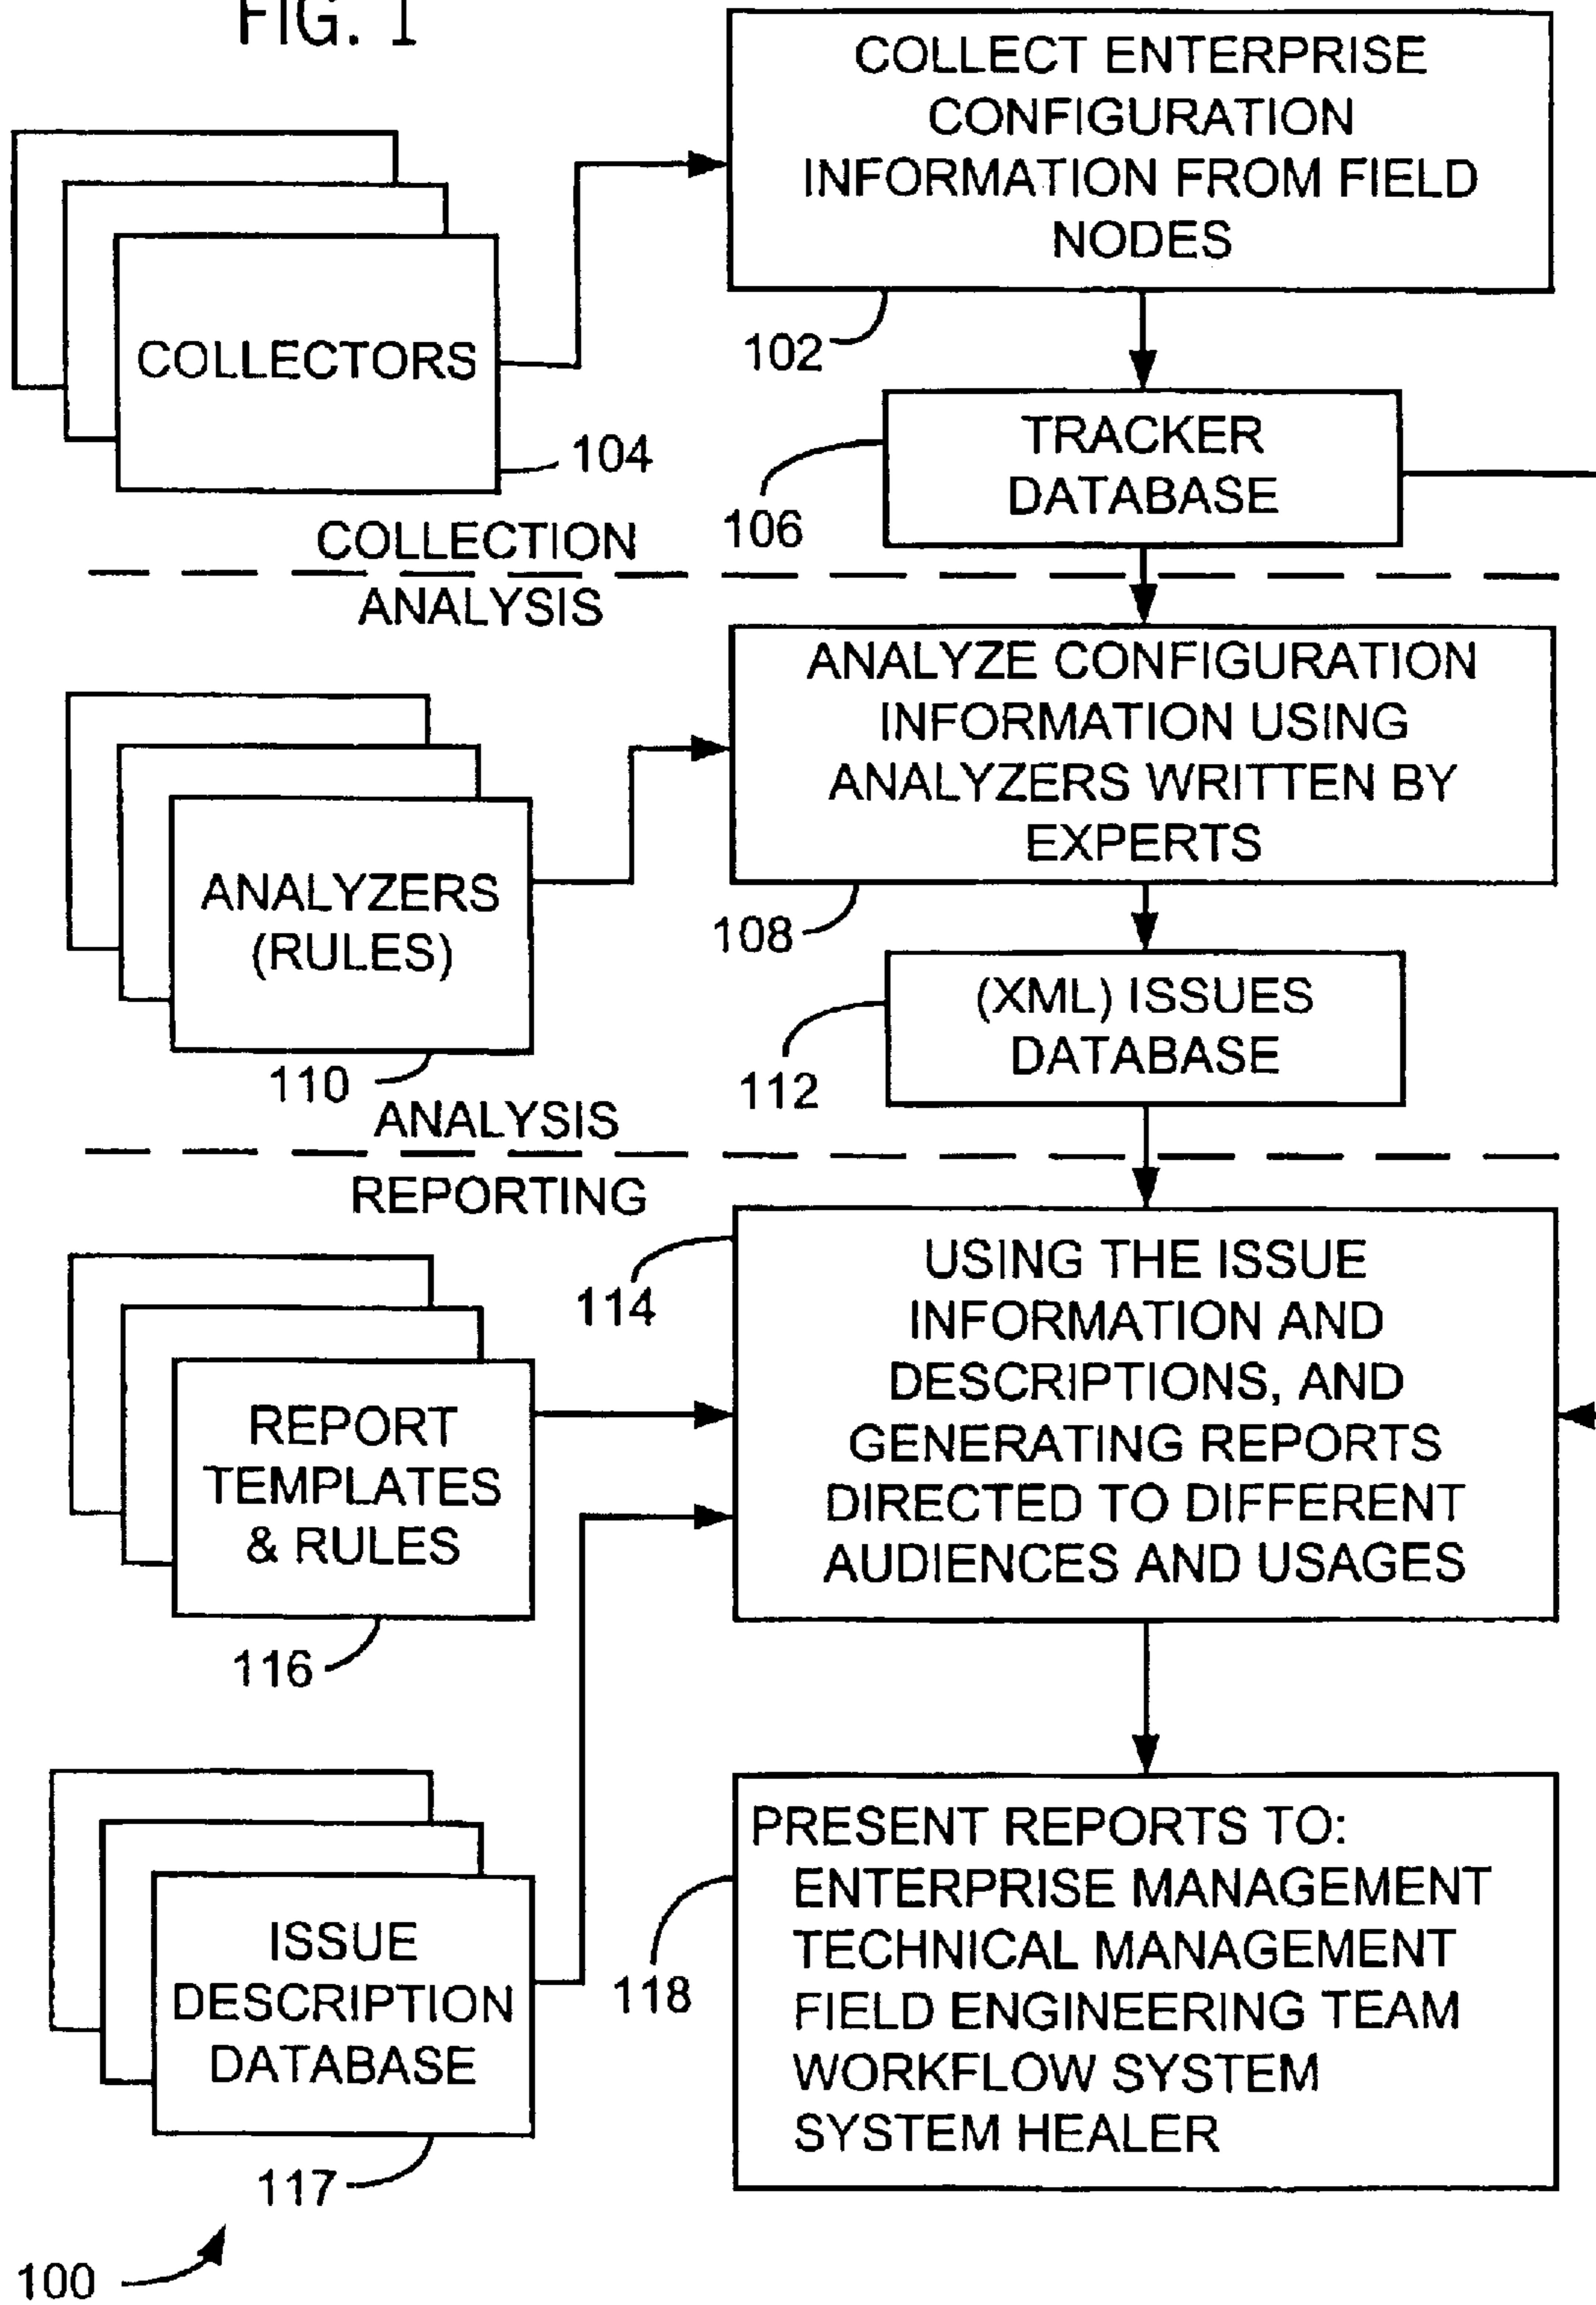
FIG. 1

COLLECT ENTERPRISE CONFIGURATION INFORMATION FROM FIELD NODES

COLLECTORS

102

104

TRACKER DATABASE

106

COLLECTION

ANALYSIS

ANALYZE CONFIGURATION INFORMATION USING ANALYZERS WRITTEN BY EXPERTS

ANALYZERS (RULES)

108

(XML) ISSUES DATABASE

112

110

ANALYSIS

REPORTING

114

USING THE ISSUE INFORMATION AND DESCRIPTIONS, AND GENERATING REPORTS DIRECTED TO DIFFERENT AUDIENCES AND USAGES

REPORT TEMPLATES & RULES

116

ISSUE DESCRIPTION DATABASE

118

PRESENT REPORTS TO:
ENTERPRISE MANAGEMENT
TECHNICAL MANAGEMENT
FIELD ENGINEERING TEAM
WORKFLOW SYSTEM
SYSTEM HEALER

117

100